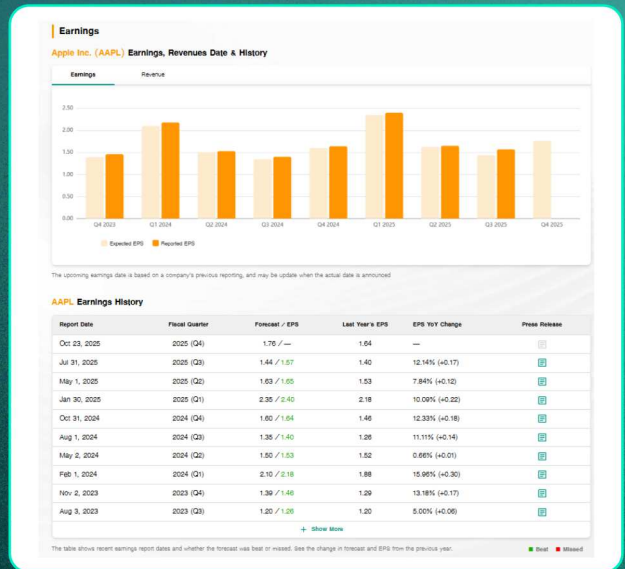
Earnings

Apple Inc. (AAPL) Earnings, Revenues Date & History

Earnings

Revenue

2.50
2.00
1.50
1.00
0.50
0.00

Q4 2023 Q1 2024 Q2 2024 Q3 2024 Q4 2024 Q1 2025 Q2 2025 Q3 2025 Q4 2025

Expected EPS Reported EPS

The upcoming earnings date is based on a company's previous reporting, and may be update when the actual date is announced

AAPL Earnings History

| Report Date | Fiscal Quarter | Forecast / EPS | Last Year's EPS | EPS YoY Change | Press Release |
|---|---|---|---|---|---|
| Oct 23, 2025 | 2025 (Q4) | 1.76 / — | 1.64 | — | |
| Jul 31, 2025 | 2025 (Q3) | 1.44 / 1.57 | 1.40 | 12.14% (+0.17) | |
| May 1, 2025 | 2025 (Q2) | 1.63 / 1.65 | 1.53 | 7.84% (+0.12) | |
| Jan 30, 2025 | 2025 (Q1) | 2.35 / 2.40 | 2.18 | 10.09% (+0.22) | |
| Oct 31, 2024 | 2024 (Q4) | 1.60 / 1.64 | 1.46 | 12.33% (+0.18) | |
| Aug 1, 2024 | 2024 (Q3) | 1.35 / 1.40 | 1.26 | 11.11% (+0.14) | |
| May 2, 2024 | 2024 (Q2) | 1.50 / 1.53 | 1.52 | 0.66% (+0.01) | |
| Feb 1, 2024 | 2024 (Q1) | 2.10 / 2.18 | 1.88 | 15.96% (+0.30) | |
| Nov 2, 2023 | 2023 (Q4) | 1.39 / 1.46 | 1.29 | 13.18% (+0.17) | |
| Aug 3, 2023 | 2023 (Q3) | 1.20 / 1.26 | 1.20 | 5.00% (+0.06) | |

+ Show More

The table shows recent earnings report dates and whether the forecast was beat or missed. See the change in forecast and EPS from the previous year.

Beat Missed